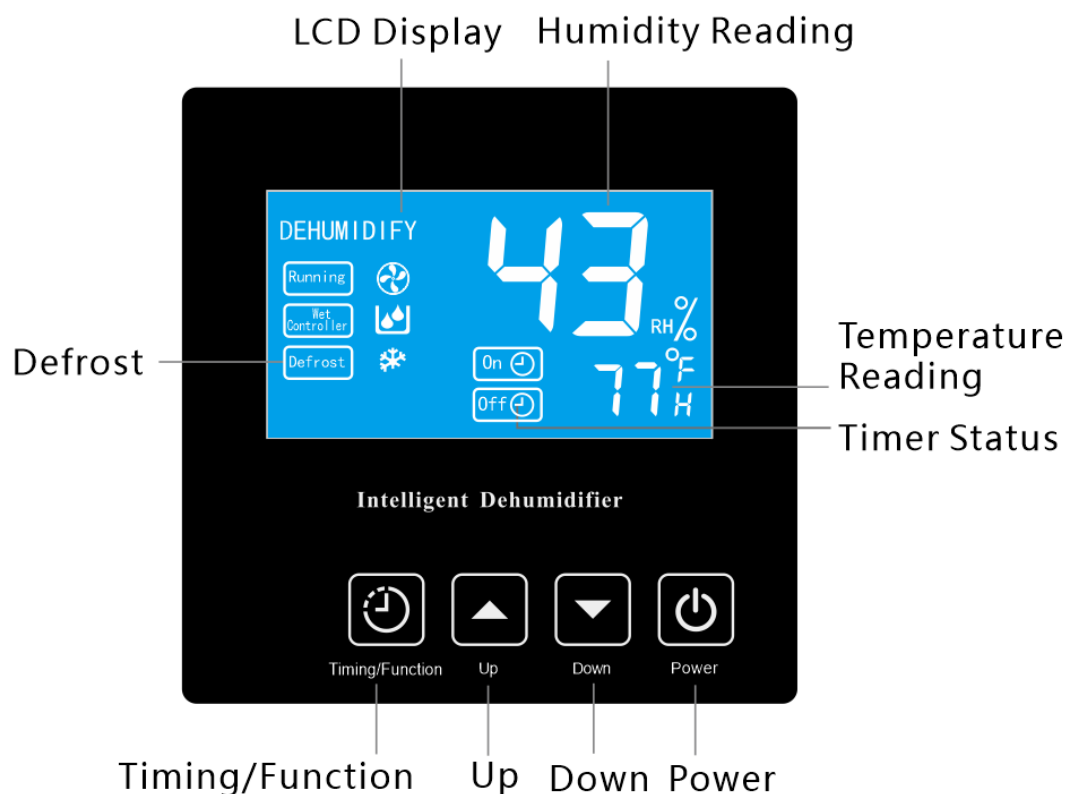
LCD Display
Humidity Reading

DEHUMIDIFY
Running
Wet Controller
Defrost
43
RH%
On
Off
77°F
H

Defrost
Temperature Reading
Timer Status

Intelligent Dehumidifier

Timing/Function
Up
Down
Power

Timing/Function
Up
Down
Power